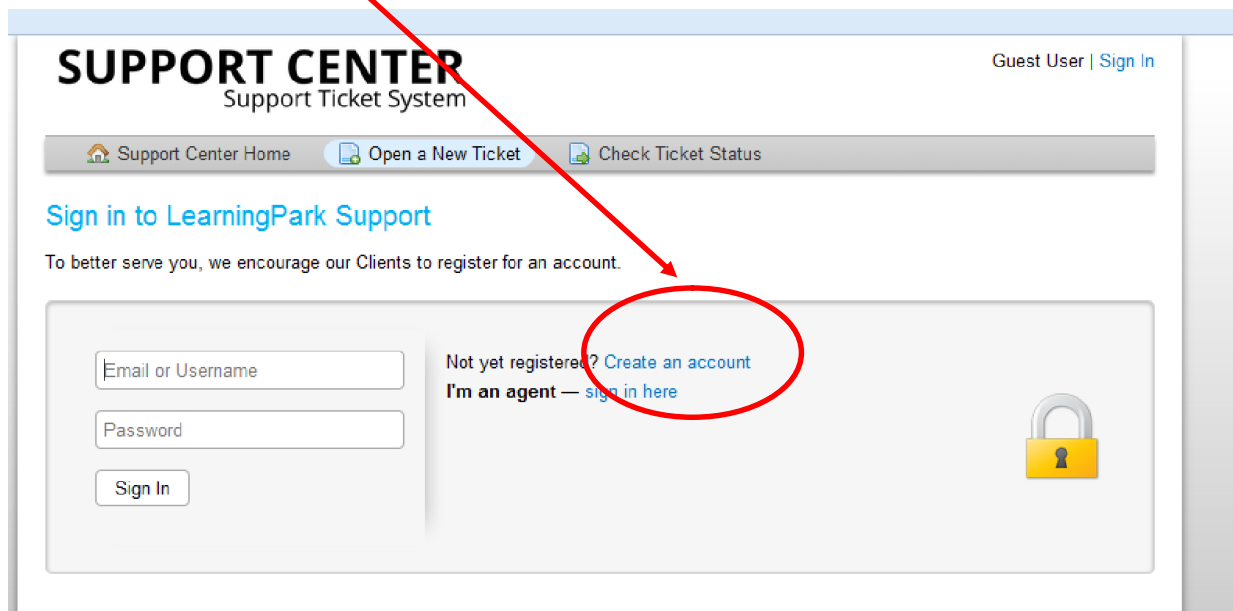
SUPPORT CENTER
Support Ticket System

Guest User | Sign In

Support Center Home
Open a New Ticket
Check Ticket Status

Sign in to LearningPark Support

To better serve you, we encourage our Clients to register for an account.

Email or Username
Password
Sign In

Not yet registered? Create an account
I'm an agent — sign in here